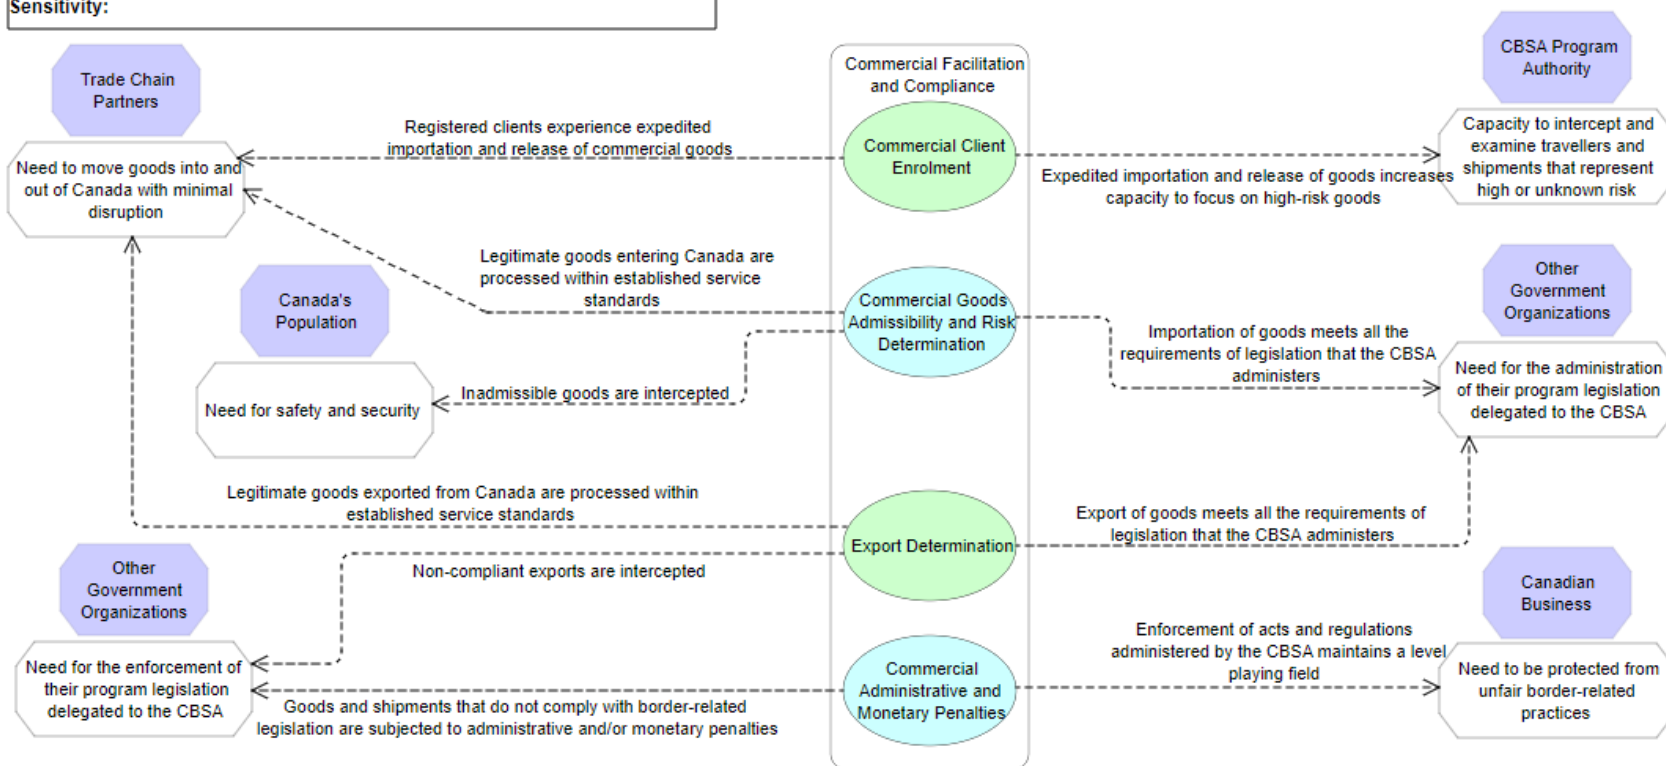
Sensitivity:

Trade Chain Partners

Need to move goods into and out of Canada with minimal disruption

Registered clients experience expedited importation and release of commercial goods

Commercial Facilitation and Compliance

Commercial Client Enrolment

Expedited importation and release of goods increases capacity to focus on high-risk goods

CBSA Program Authority

Capacity to intercept and examine travellers and shipments that represent high or unknown risk

Legitimate goods entering Canada are processed within established service standards

Canada's Population

Need for safety and security

Inadmissible goods are intercepted

Commercial Goods Admissibility and Risk Determination

Importation of goods meets all the requirements of legislation that the CBSA administers

Other Government Organizations

Need for the administration of their program legislation delegated to the CBSA

Legitimate goods exported from Canada are processed within established service standards

Export Determination

Export of goods meets all the requirements of legislation that the CBSA administers

Other Government Organizations

Non-compliant exports are intercepted

Need for the enforcement of their program legislation delegated to the CBSA

Goods and shipments that do not comply with border-related legislation are subjected to administrative and/or monetary penalties

Commercial Administrative and Monetary Penalties

Enforcement of acts and regulations administered by the CBSA maintains a level playing field

Canadian Business

Need to be protected from unfair border-related practices